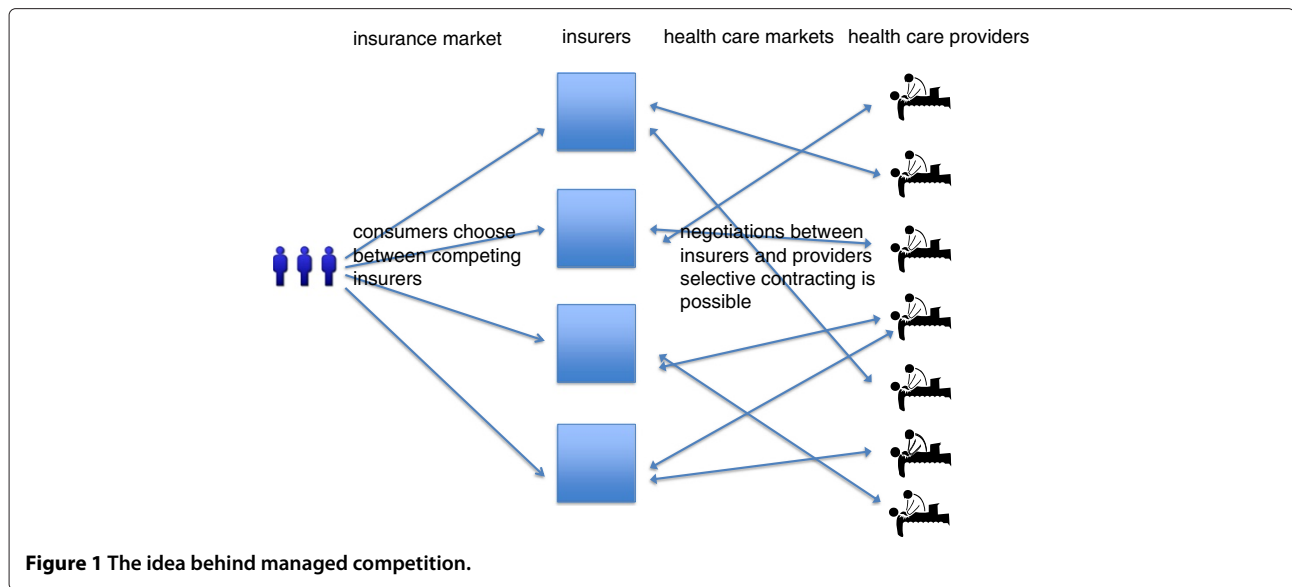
insurance market

insurers

health care markets

health care providers

consumers choose between competing insurers

negotiations between insurers and providers selective contracting is possible

**Figure 1 The idea behind managed competition.**